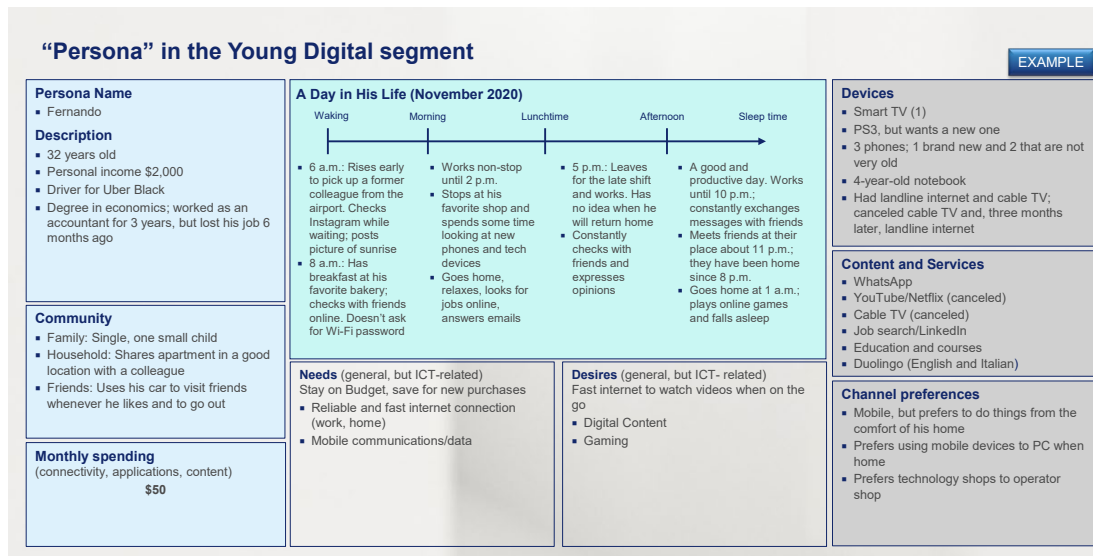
"Persona" in the Young Digital segment

EXAMPLE

**Persona Name**
- Fernando

**Description**
- 32 years old
- Personal income $2,000
- Driver for Uber Black
- Degree in economics; worked as an accountant for 3 years, but lost his job 6 months ago

**Community**
- Family: Single, one small child
- Household: Shares apartment in a good location with a colleague
- Friends: Uses his car to visit friends whenever he likes and to go out

**Monthly spending**
(connectivity, applications, content)
$50

**A Day in His Life (November 2020)**

Waking · Morning · Lunchtime · Afternoon · Sleep time

- 6 a.m.: Rises early to pick up a former colleague from the airport. Checks Instagram while waiting; posts picture of sunrise
- 8 a.m.: Has breakfast at his favorite bakery; checks with friends online. Doesn't ask for Wi-Fi password

- Works non-stop until 2 p.m.
- Stops at his favorite shop and spends some time looking at new phones and tech devices
- Goes home, relaxes, looks for jobs online, answers emails

- 5 p.m.: Leaves for the late shift and works. Has no idea when he will return home
- Constantly checks with friends and expresses opinions

- A good and productive day. Works until 10 p.m.; constantly exchanges messages with friends
- Meets friends at their place about 11 p.m.; they have been home since 8 p.m.
- Goes home at 1 a.m.; plays online games and falls asleep

**Needs** (general, but ICT-related)
Stay on Budget, save for new purchases
- Reliable and fast internet connection (work, home)
- Mobile communications/data

**Desires** (general, but ICT- related)
Fast internet to watch videos when on the go
- Digital Content
- Gaming

**Devices**
- Smart TV (1)
- PS3, but wants a new one
- 3 phones; 1 brand new and 2 that are not very old
- 4-year-old notebook
- Had landline internet and cable TV; canceled cable TV and, three months later, landline internet

**Content and Services**
- WhatsApp
- YouTube/Netflix (canceled)
- Cable TV (canceled)
- Job search/LinkedIn
- Education and courses
- Duolingo (English and Italian)

**Channel preferences**
- Mobile, but prefers to do things from the comfort of his home
- Prefers using mobile devices to PC when home
- Prefers technology shops to operator shop